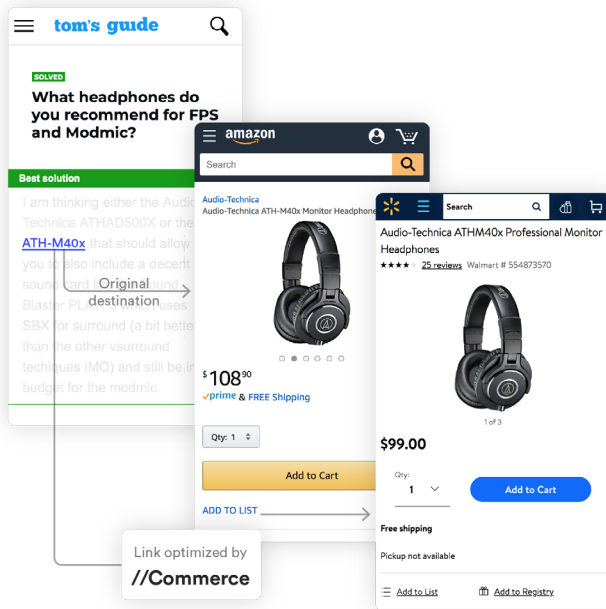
tom's guide

SOLVED

What headphones do you recommend for FPS and Modmic?

Best solution

I am thinking either the Audio Technica ATHAD500X or the ATH-M40x that should allow you to also include a decent sound card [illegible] Blaster PLAY! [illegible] SBX for surround (a bit better than the other vsurround techiques IMO) and still be in budget for the modmic.

Original destination

amazon

Search

Audio-Technica

Audio-Technica ATH-M40x Monitor Headphones

$108^{90}$

prime & FREE Shipping

Qty: 1

Add to Cart

ADD TO LIST

Search

Audio-Technica ATHM40x Professional Monitor Headphones

25 reviews Walmart # 554873570

1 of 3

$99.00

Qty:

1

Add to Cart

Free shipping

Pickup not available

Add to List

Add to Registry

Link optimized by

//Commerce